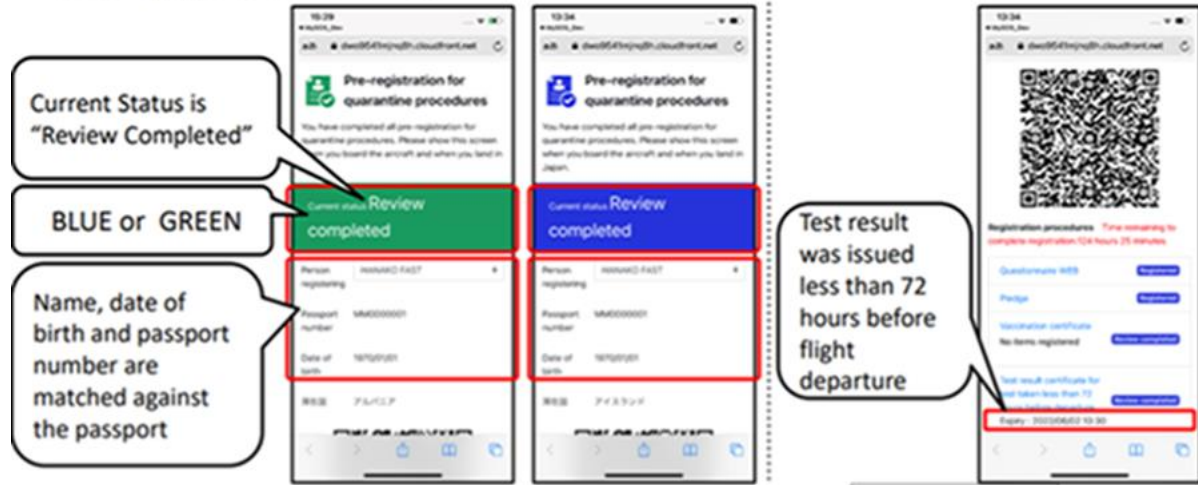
Current Status is "Review Completed"

BLUE or GREEN

Name, date of birth and passport number are matched against the passport

15:29

dwo9654lmjnq8h.cloudfront.net

Pre-registration for quarantine procedures

You have completed all pre-registration for quarantine procedures. Please show this screen when you board the aircraft and when you land in Japan.

Current status Review completed

Person registering HANAKO FAST

Passport number MM0000001

Date of birth 1970/01/01

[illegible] アルバニア

13:34

dwo9654lmjnq8h.cloudfront.net

Pre-registration for quarantine procedures

You have completed all pre-registration for quarantine procedures. Please show this screen when you board the aircraft and when you land in Japan.

Current status Review completed

Person registering HANAKO FAST

Passport number MM0000001

Date of birth 1970/01/01

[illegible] アイスランド

13:34

dwo9654lmjnq8h.cloudfront.net

Registration procedures Time remaining to complete registration:124 hours 25 minutes

Questionnaire WEB Registered

Pledge Registered

Vaccination certificate

No items registered Review completed

Test result certificate for test taken less than 72 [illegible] Review completed

Expiry : 2022/06/02 10:30

Test result was issued less than 72 hours before flight departure